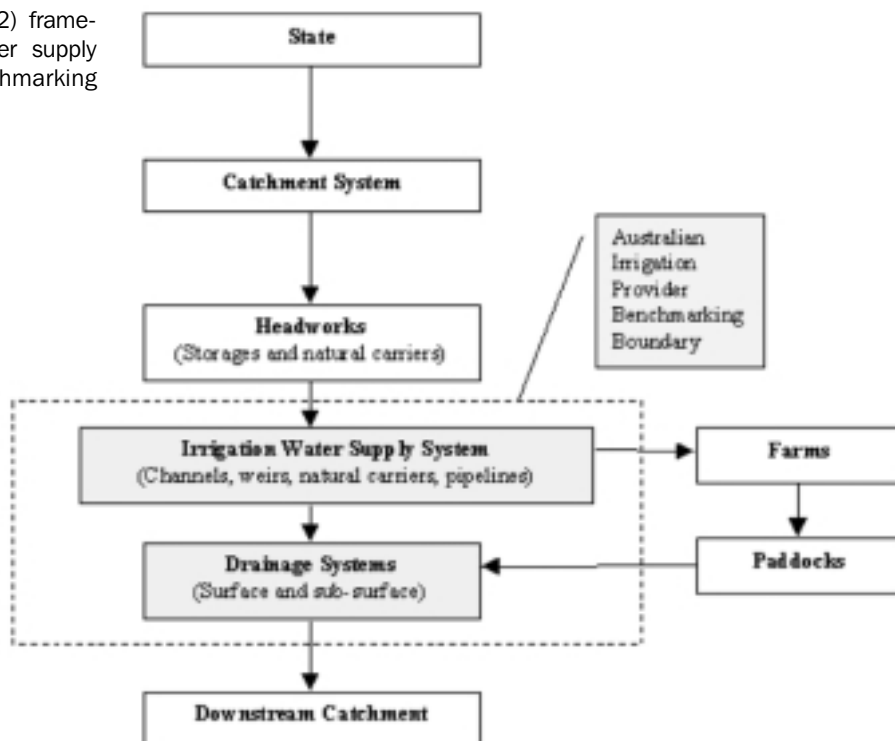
2) frame-
er supply
hmarking

State

Catchment System

Headworks
(Storages and natural carriers)

Australian
Irrigation
Provider
Benchmarking
Boundary

Irrigation Water Supply System
(Channels, weirs, natural carriers, pipelines)

Farms

Drainage Systems
(Surface and sub-surface)

Paddocks

Downstream Catchment